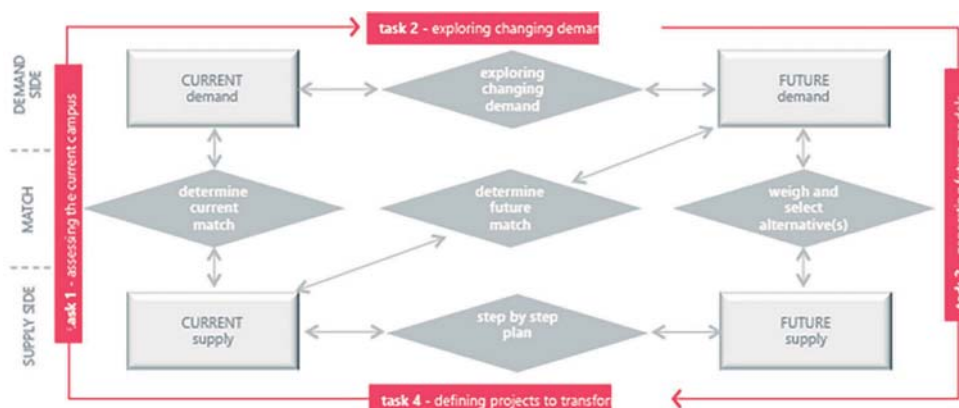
task 2 - exploring changing deman

DEMAND SIDE

MATCH

SUPPLY SIDE

task 1 - assessing the current campus

CURRENT demand

exploring changing demand

FUTURE demand

determine current match

determine future match

weigh and select alternative(s)

CURRENT supply

step by step plan

FUTURE supply

task 3 - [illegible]

task 4 - defining projects to transfor